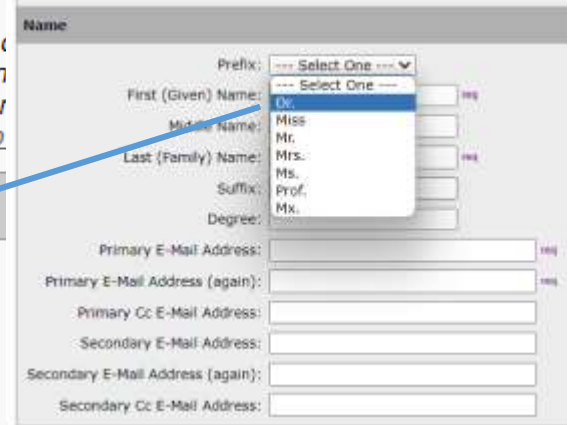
Name

Prefix: --- Select One ---

--- Select One ---
Dr.
Miss
Mr.
Mrs.
Ms.
Prof.
Mx.

First (Given) Name: req

Middle Name:

Last (Family) Name: req

Suffix:

Degree:

Primary E-Mail Address: req

Primary E-Mail Address (again): req

Primary Cc E-Mail Address:

Secondary E-Mail Address:

Secondary E-Mail Address (again):

Secondary Cc E-Mail Address: